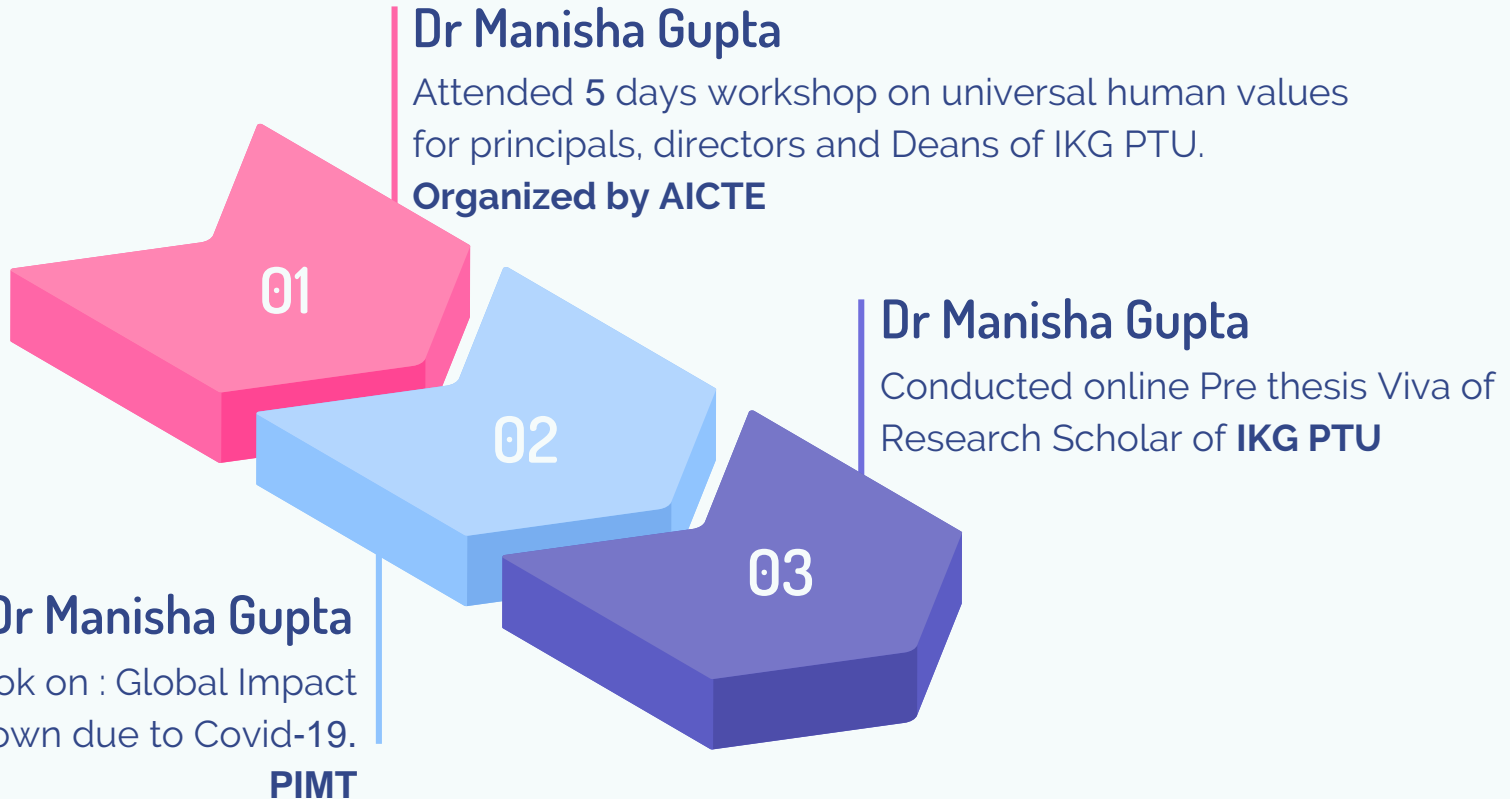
Dr Manisha Gupta

Attended 5 days workshop on universal human values for principals, directors and Deans of IKG PTU. **Organized by AICTE**

01

02

Dr Manisha Gupta

Conducted online Pre thesis Viva of Research Scholar of **IKG PTU**

03

Dr Manisha Gupta

ok on : Global Impact own due to Covid-19.

**PIMT**